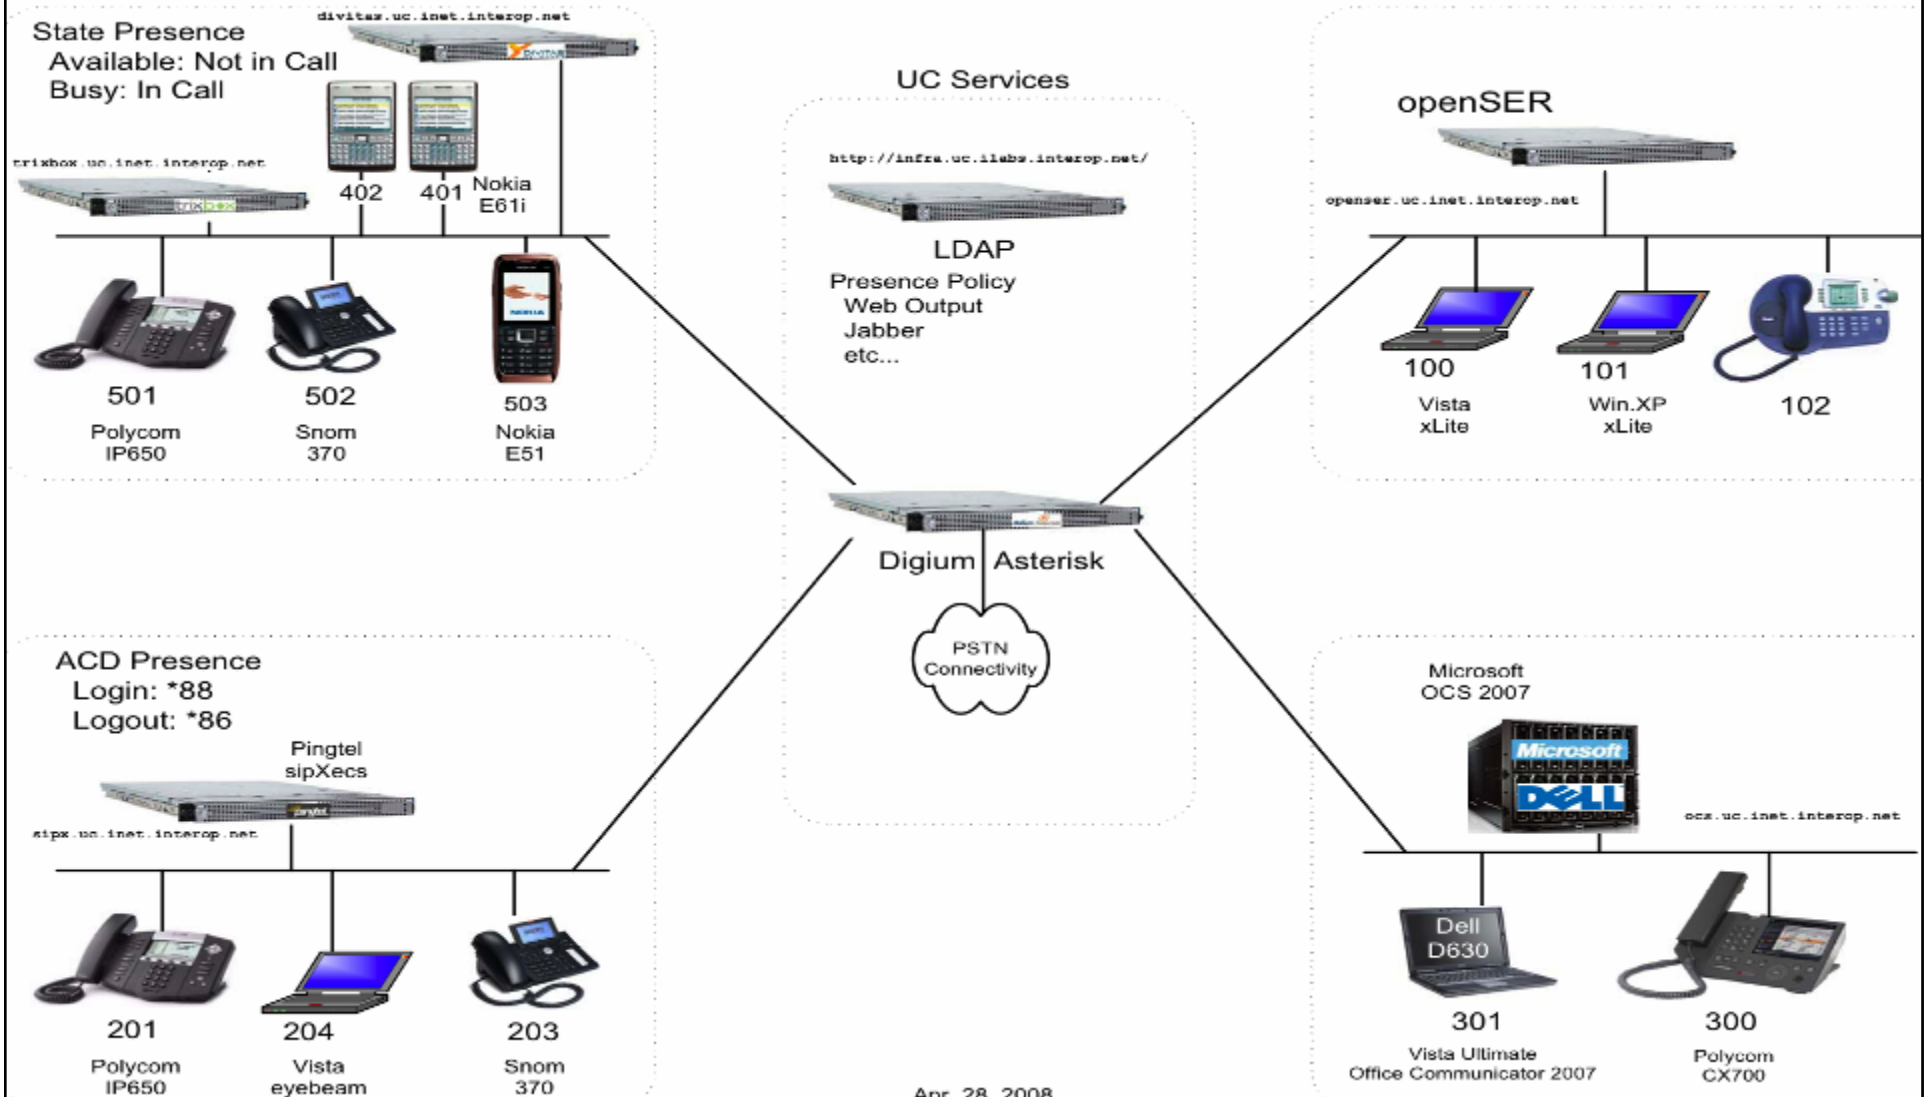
State Presence
Available: Not in Call
Busy: In Call

divitas.uc.inet.interop.net

trixbox.uc.inet.interop.net

402

401

Nokia
E61i

501
Polycom
IP650

502
Snom
370

503
Nokia
E51

UC Services

http://infra.uc.ilabs.interop.net/

LDAP

Presence Policy
Web Output
Jabber
etc...

openSER

openser.uc.inet.interop.net

100
Vista
xLite

101
Win.XP
xLite

102

Digium Asterisk

PSTN
Connectivity

ACD Presence
Login: *88
Logout: *86

Pingtel
sipXecs

sipx.uc.inet.interop.net

201
Polycom
IP650

204
Vista
eyebeam

203
Snom
370

Microsoft
OCS 2007

Microsoft

DELL

ocs.uc.inet.interop.net

Dell
D630

301
Vista Ultimate
Office Communicator 2007

300
Polycom
CX700

Apr. 28, 2008